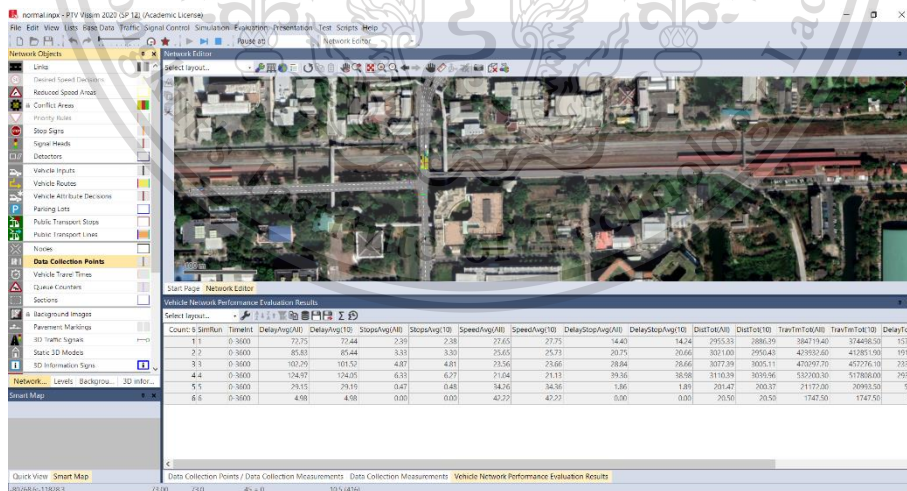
normal.inpx - PTV Vissim 2020 (SP 12) (Academic License)
File Edit View Lists Base Data Traffic Signal Control Simulation Evaluation Presentation Test Scripts Help
Pause at: Network Editor

Network Objects
Links
Desired Speed Decisions
Reduced Speed Areas
Conflict Areas
Priority Rules
Stop Signs
Signal Heads
Detectors
Vehicle Inputs
Vehicle Routes
Vehicle Attribute Decisions
Parking Lots
Public Transport Stops
Public Transport Lines
Nodes
Data Collection Points
Vehicle Travel Times
Queue Counters
Sections
Background Images
Pavement Markings
3D Traffic Signals
Static 3D Models
3D Information Signs
Network... Levels Backgrou... 3D infor...
Smart Map

Quick View Smart Map

Network Editor
Select layout...

Start Page Network Editor

Vehicle Network Performance Evaluation Results
Select layout...

| Count: 6 SimRun | TimeInt | DelayAvg(All) | DelayAvg(10) | StopsAvg(All) | StopsAvg(10) | SpeedAvg(All) | SpeedAvg(10) | DelayStopAvg(All) | DelayStopAvg(10) | DistTot(All) | DistTot(10) | TravTmTot(All) | TravTmTot(10) | DelayTo |
|---|---|---|---|---|---|---|---|---|---|---|---|---|---|---|
| 1 1 | 0-3600 | 72.75 | 72.44 | 2.39 | 2.38 | 27.65 | 27.75 | 14.40 | 14.24 | 2955.33 | 2886.39 | 384719.40 | 374498.50 | 15 |
| 2 2 | 0-3600 | 85.83 | 85.44 | 3.33 | 3.30 | 25.65 | 25.73 | 20.75 | 20.66 | 3021.00 | 2950.43 | 423532.60 | 412851.90 | 19 |
| 3 3 | 0-3600 | 102.29 | 101.52 | 4.87 | 4.81 | 23.56 | 23.66 | 28.84 | 28.66 | 3077.39 | 3005.11 | 470297.70 | 457276.10 | 23 |
| 4 4 | 0-3600 | 124.97 | 124.05 | 6.33 | 6.27 | 21.04 | 21.13 | 39.36 | 38.98 | 3110.39 | 3039.96 | 532200.30 | 517808.00 | 29 |
| 5 5 | 0-3600 | 29.15 | 29.19 | 0.47 | 0.48 | 34.26 | 34.36 | 1.86 | 1.89 | 201.47 | 200.37 | 21172.00 | 20993.50 | 1 |
| 6 6 | 0-3600 | 4.98 | 4.98 | 0.00 | 0.00 | 42.22 | 42.22 | 0.00 | 0.00 | 20.50 | 20.50 | 1747.50 | 1747.50 | |

Data Collection Points / Data Collection Measurements Data Collection Measurements Vehicle Network Performance Evaluation Results